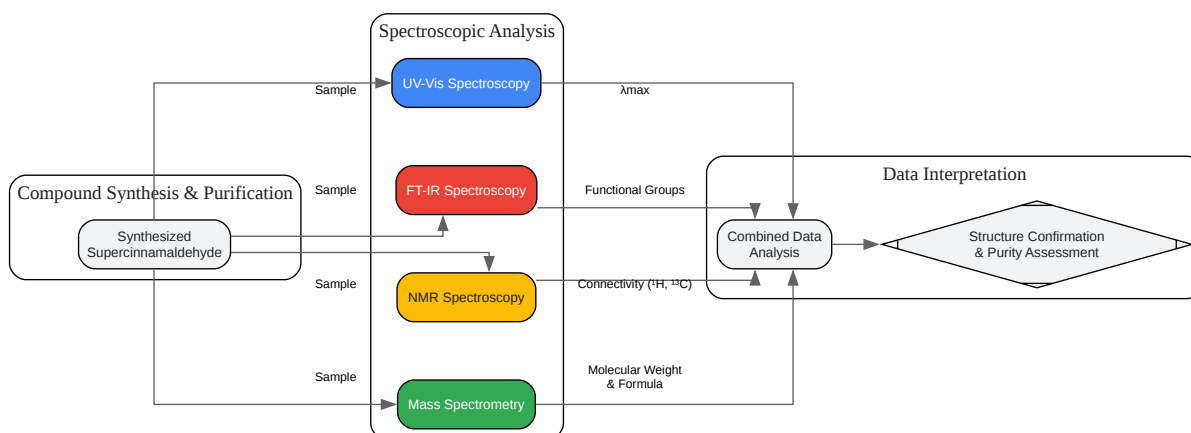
Spectroscopic Analysis

Sample

UV-Vis Spectroscopy

λmax

Compound Synthesis & Purification

Synthesized Supercinnamaldehyde

Sample

FT-IR Spectroscopy

Functional Groups

Data Interpretation

Combined Data Analysis

Structure Confirmation & Purity Assessment

Sample

NMR Spectroscopy

Connectivity ($^1$H, $^{13}$C)

Sample

Mass Spectrometry

Molecular Weight & Formula